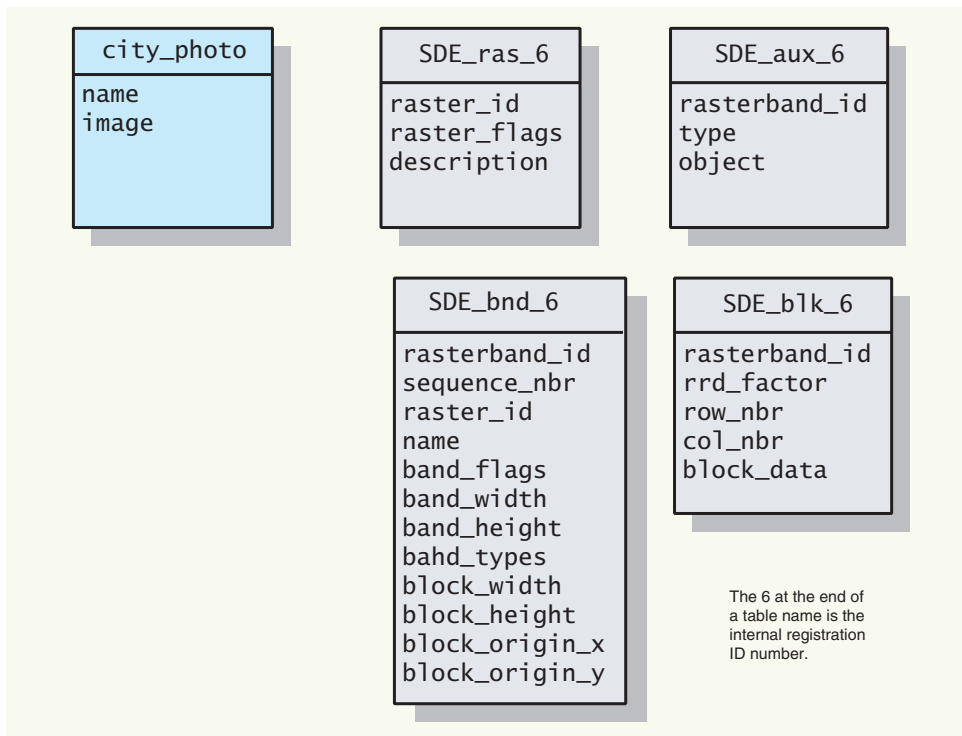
city_photo
name
image

SDE_ras_6
raster_id
raster_flags
description

SDE_aux_6
rasterband_id
type
object

SDE_bnd_6
rasterband_id
sequence_nbr
raster_id
name
band_flags
band_width
band_height
bahd_types
block_width
block_height
block_origin_x
block_origin_y

SDE_blk_6
rasterband_id
rrd_factor
row_nbr
col_nbr
block_data

The 6 at the end of a table name is the internal registration ID number.